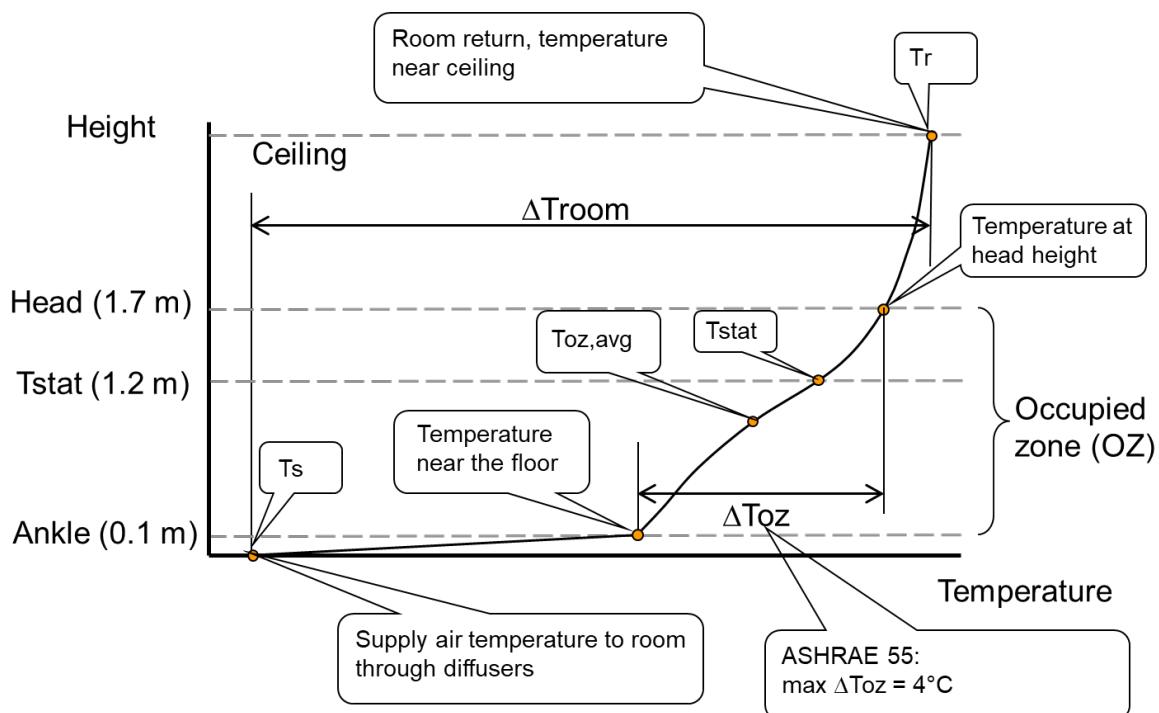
Room return, temperature near ceiling

Tr

Height

Ceiling

ΔTroom

Temperature at head height

Head (1.7 m)

Toz,avg

Tstat

Tstat (1.2 m)

Occupied zone (OZ)

Temperature near the floor

Ts

ΔToz

Ankle (0.1 m)

Temperature

Supply air temperature to room through diffusers

ASHRAE 55:
max ΔToz = 4°C